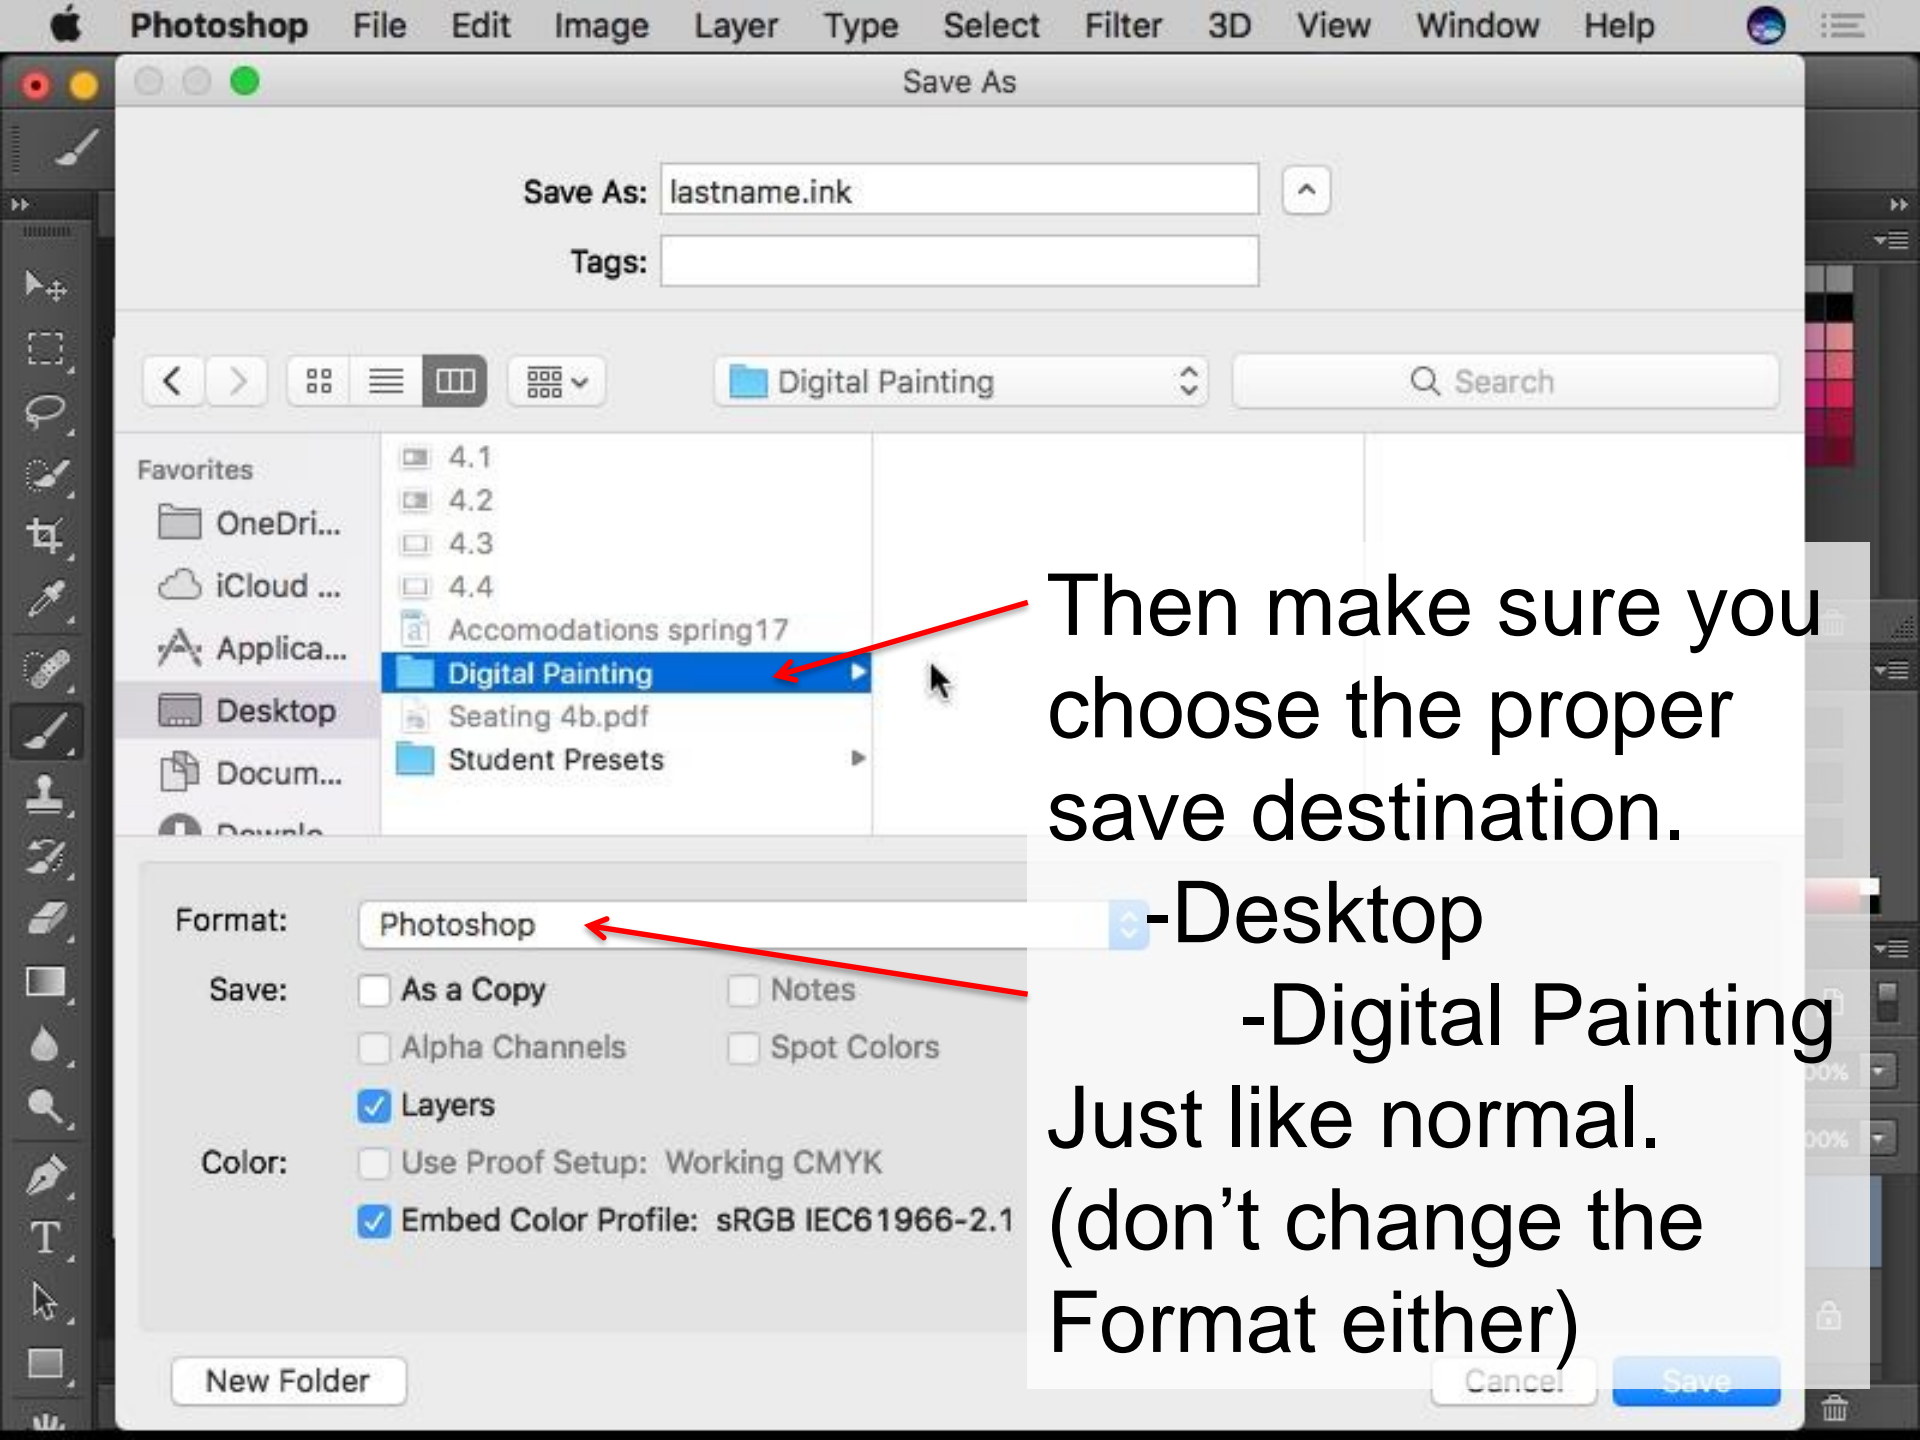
Photoshop File Edit Image Layer Type Select Filter 3D View Window Help

Save As

Save As: lastname.ink

Tags:

Digital Painting

Search

Favorites

OneDri...

iCloud ...

Applica...

Desktop

Docum...

Downlo

4.1

4.2

4.3

4.4

Accomodations spring17

Digital Painting

Seating 4b.pdf

Student Presets

Format: Photoshop

Save: As a Copy Notes

Alpha Channels Spot Colors

Layers

Color: Use Proof Setup: Working CMYK

Embed Color Profile: sRGB IEC61966-2.1

New Folder

Cancel

Save

Then make sure you choose the proper save destination.

-Desktop

-Digital Painting

Just like normal.

(don’t change the Format either)